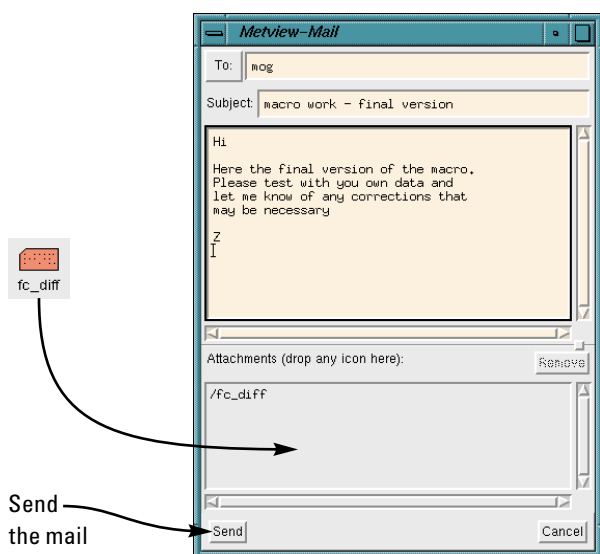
Metview-Mail

To: mog

Subject: macro work - final version

Hi

Here the final version of the macro.
Please test with you own data and
let me know of any corrections that
may be necessary

Z

Attachments (drop any icon here):

Remove

/fc_diff

fc_diff

Send the mail

Send

Cancel